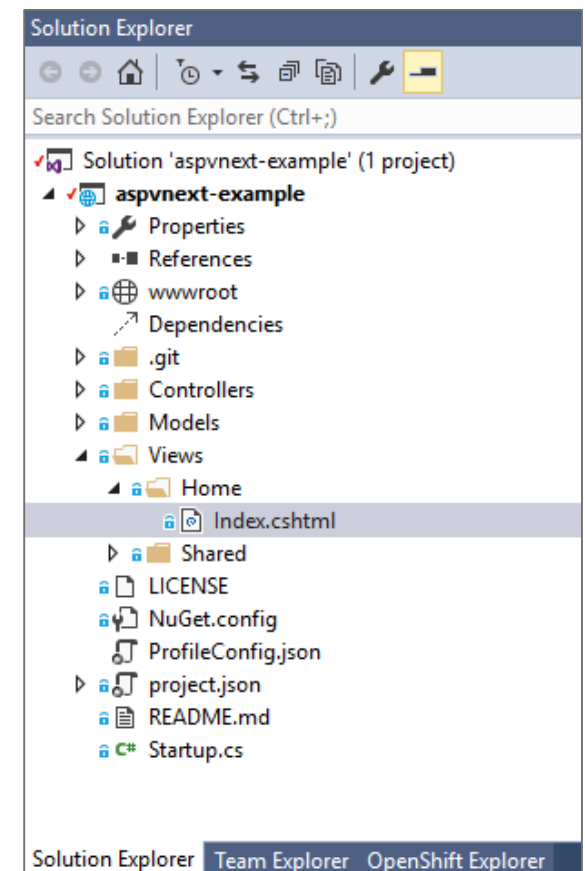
Solution Explorer

Search Solution Explorer (Ctrl+;)

Solution 'aspvnext-example' (1 project)
aspvnext-example
Properties
References
wwwroot
Dependencies
.git
Controllers
Models
Views
Home
Index.cshtml
Shared
LICENSE
NuGet.config
ProfileConfig.json
project.json
README.md
Startup.cs

Solution Explorer
Team Explorer
OpenShift Explorer